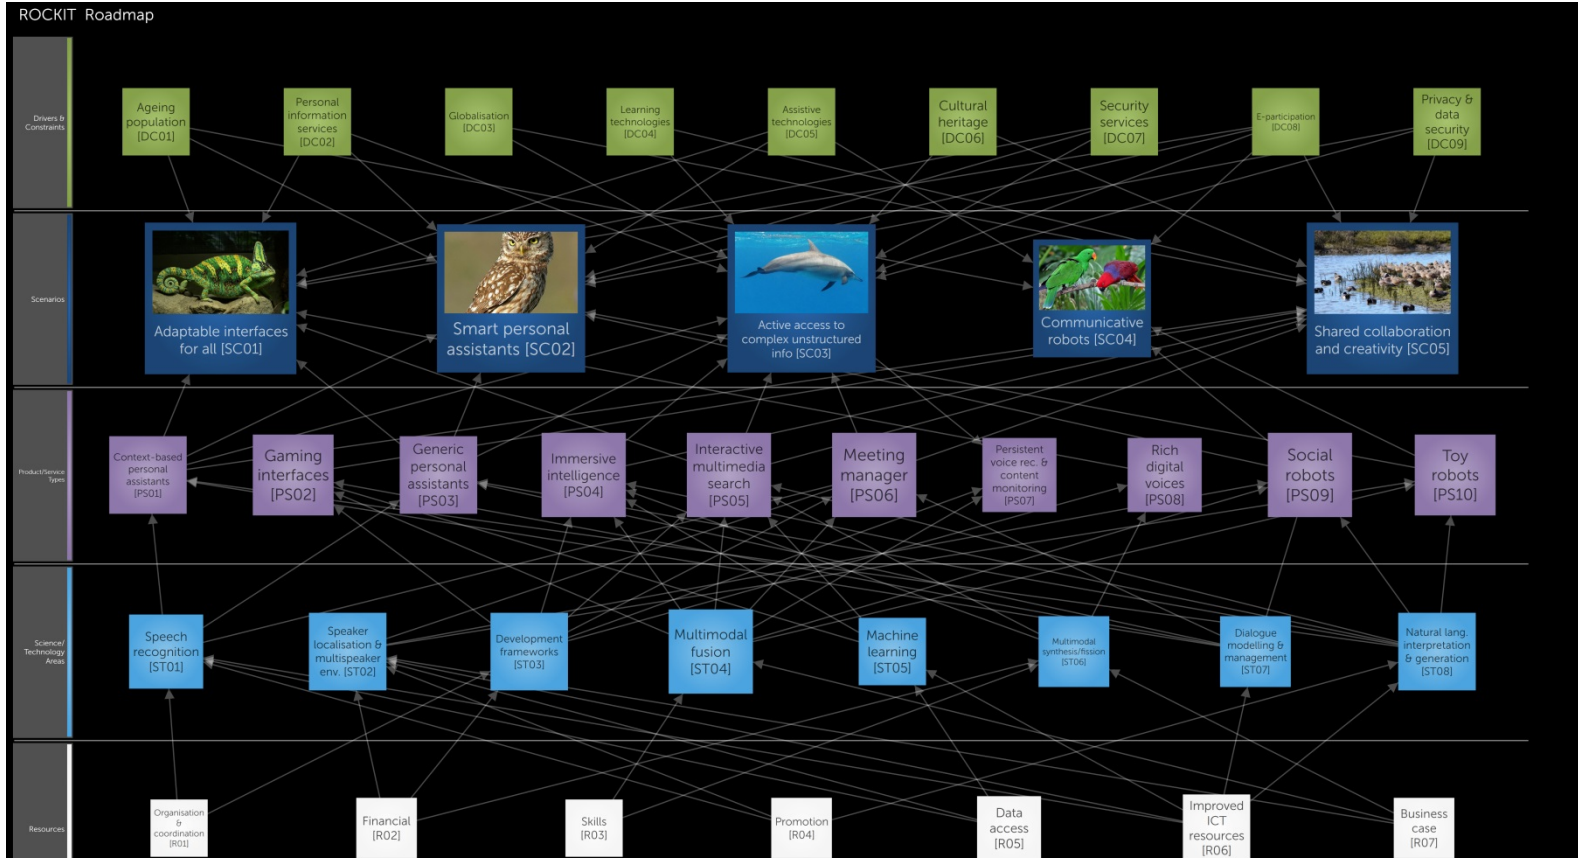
ROCKIT Roadmap

Drivers & Constraints

Ageing population [DC01]

Personal information services [DC02]

Globalisation [DC03]

Learning technologies [DC04]

Assistive technologies [DC05]

Cultural heritage [DC06]

Security services [DC07]

E-participation [DC08]

Privacy & data security [DC09]

Scenarios

Adaptable interfaces for all [SC01]

Smart personal assistants [SC02]

Active access to complex unstructured info [SC03]

Communicative robots [SC04]

Shared collaboration and creativity [SC05]

Product/Service Types

Context-based personal assistants [PS01]

Gaming interfaces [PS02]

Generic personal assistants [PS03]

Immersive intelligence [PS04]

Interactive multimedia search [PS05]

Meeting manager [PS06]

Persistent voice rec. & content monitoring [PS07]

Rich digital voices [PS08]

Social robots [PS09]

Toy robots [PS10]

Science/ Technology Areas

Speech recognition [ST01]

Speaker localisation & multispeaker env. [ST02]

Development frameworks [ST03]

Multimodal fusion [ST04]

Machine learning [ST05]

Multimodal synthesis/fission [ST06]

Dialogue modelling & management [ST07]

Natural lang. interpretation & generation [ST08]

Resources

Organisation & coordination [R01]

Financial [R02]

Skills [R03]

Promotion [R04]

Data access [R05]

Improved ICT resources [R06]

Business case [R07]